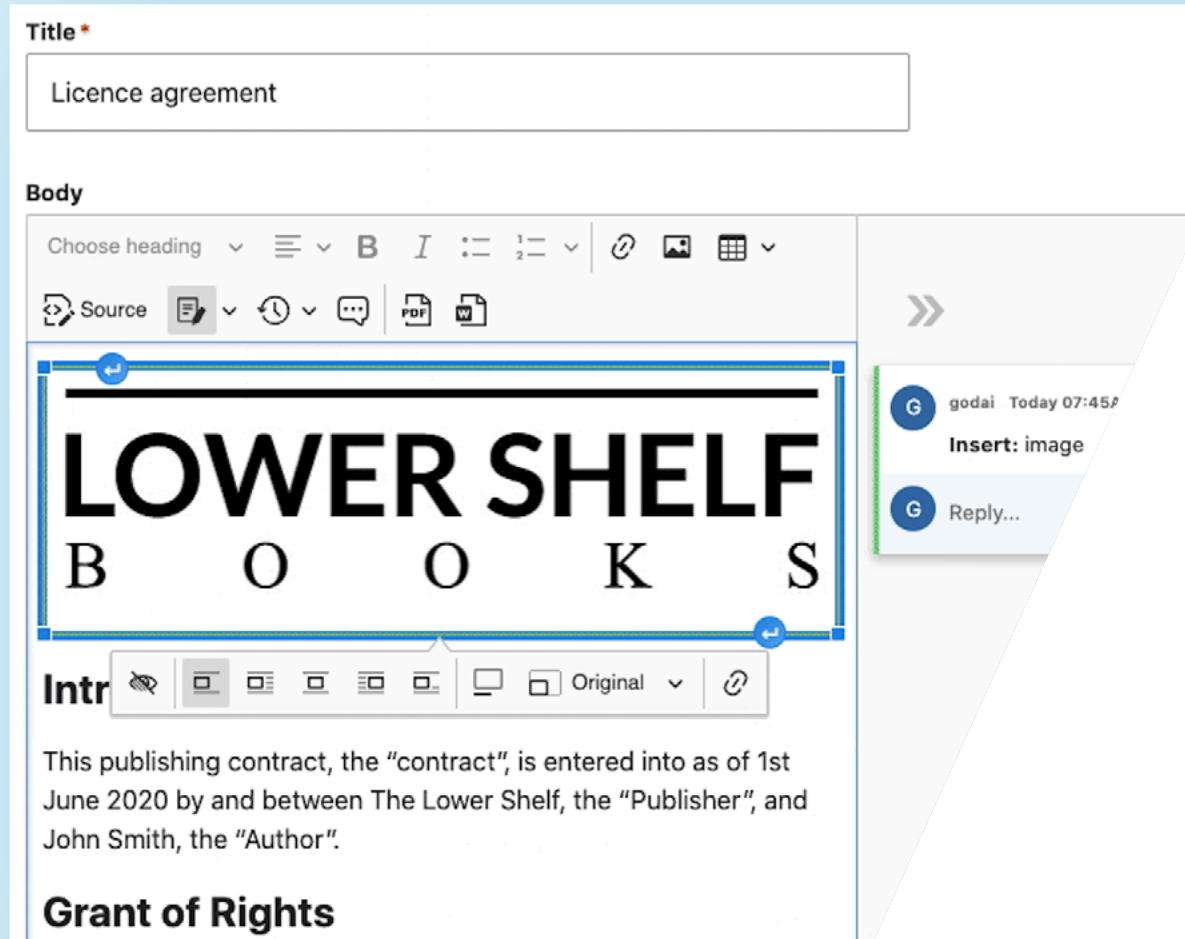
Title*

Licence agreement

Body

Choose heading

Source

»

G godai Today 07:45A

Insert: image

G Reply...

LOWER SHELF
B O O K S

Original

Intr

This publishing contract, the “contract”, is entered into as of 1st June 2020 by and between The Lower Shelf, the “Publisher”, and John Smith, the “Author”.

Grant of Rights